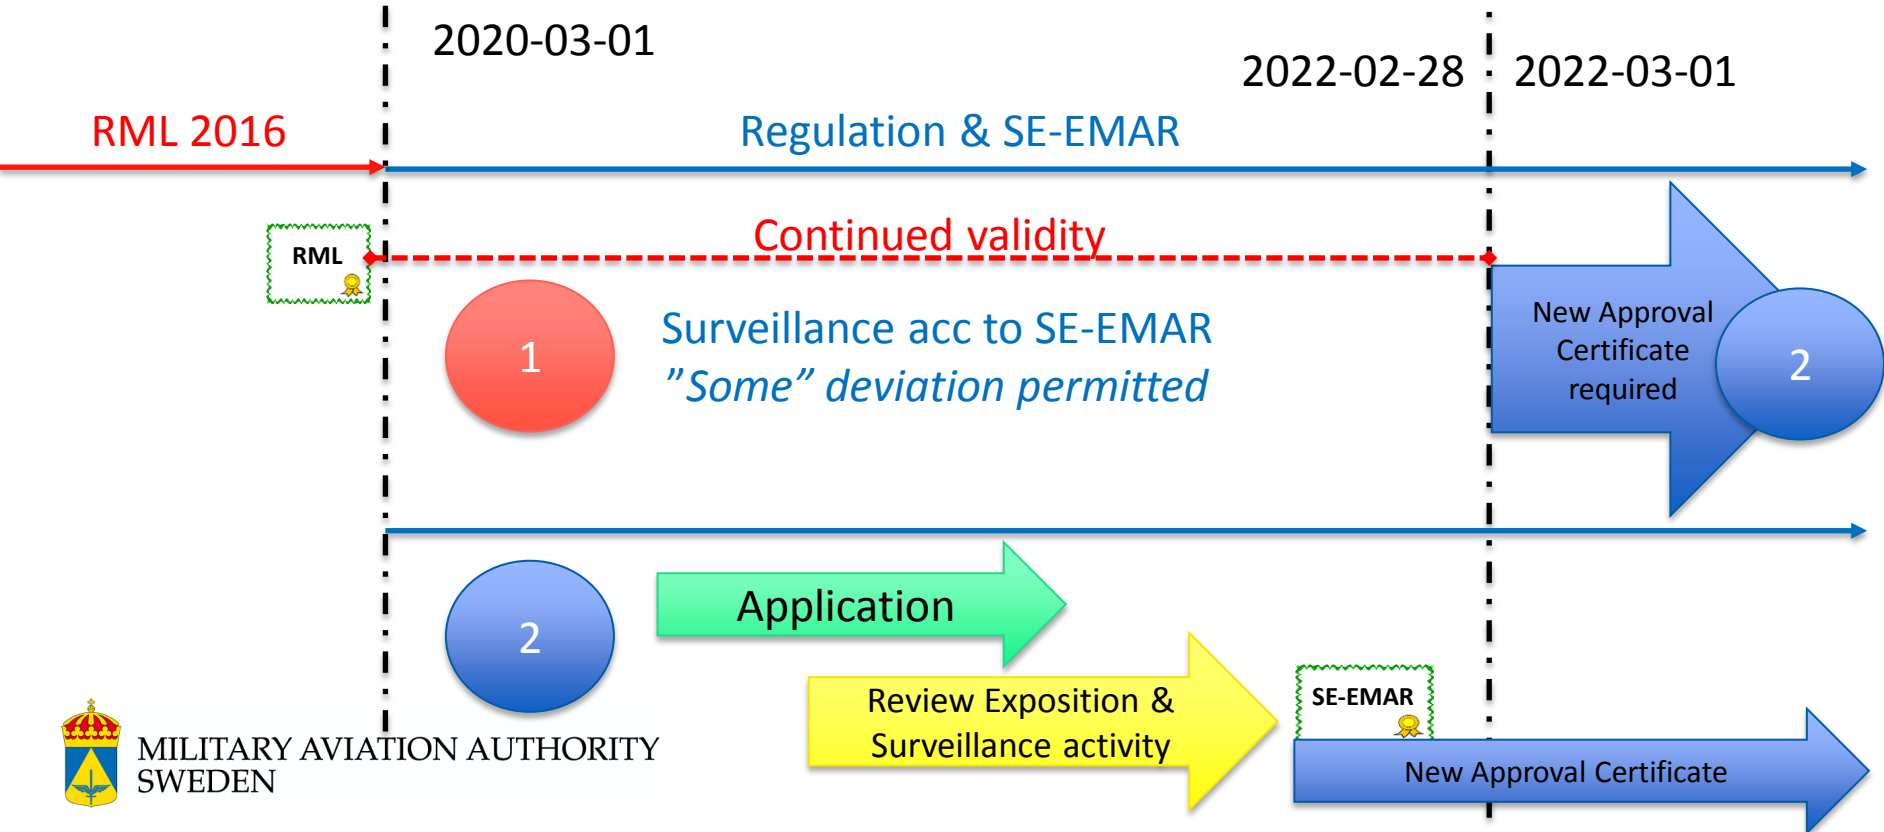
2020-03-01

2022-02-28

2022-03-01

RML 2016

Regulation & SE-EMAR

RML

Continued validity

1

Surveillance acc to SE-EMAR
”Some” deviation permitted

New Approval Certificate required

2

2

Application

Review Exposition & Surveillance activity

SE-EMAR

New Approval Certificate

MILITARY AVIATION AUTHORITY
SWEDEN